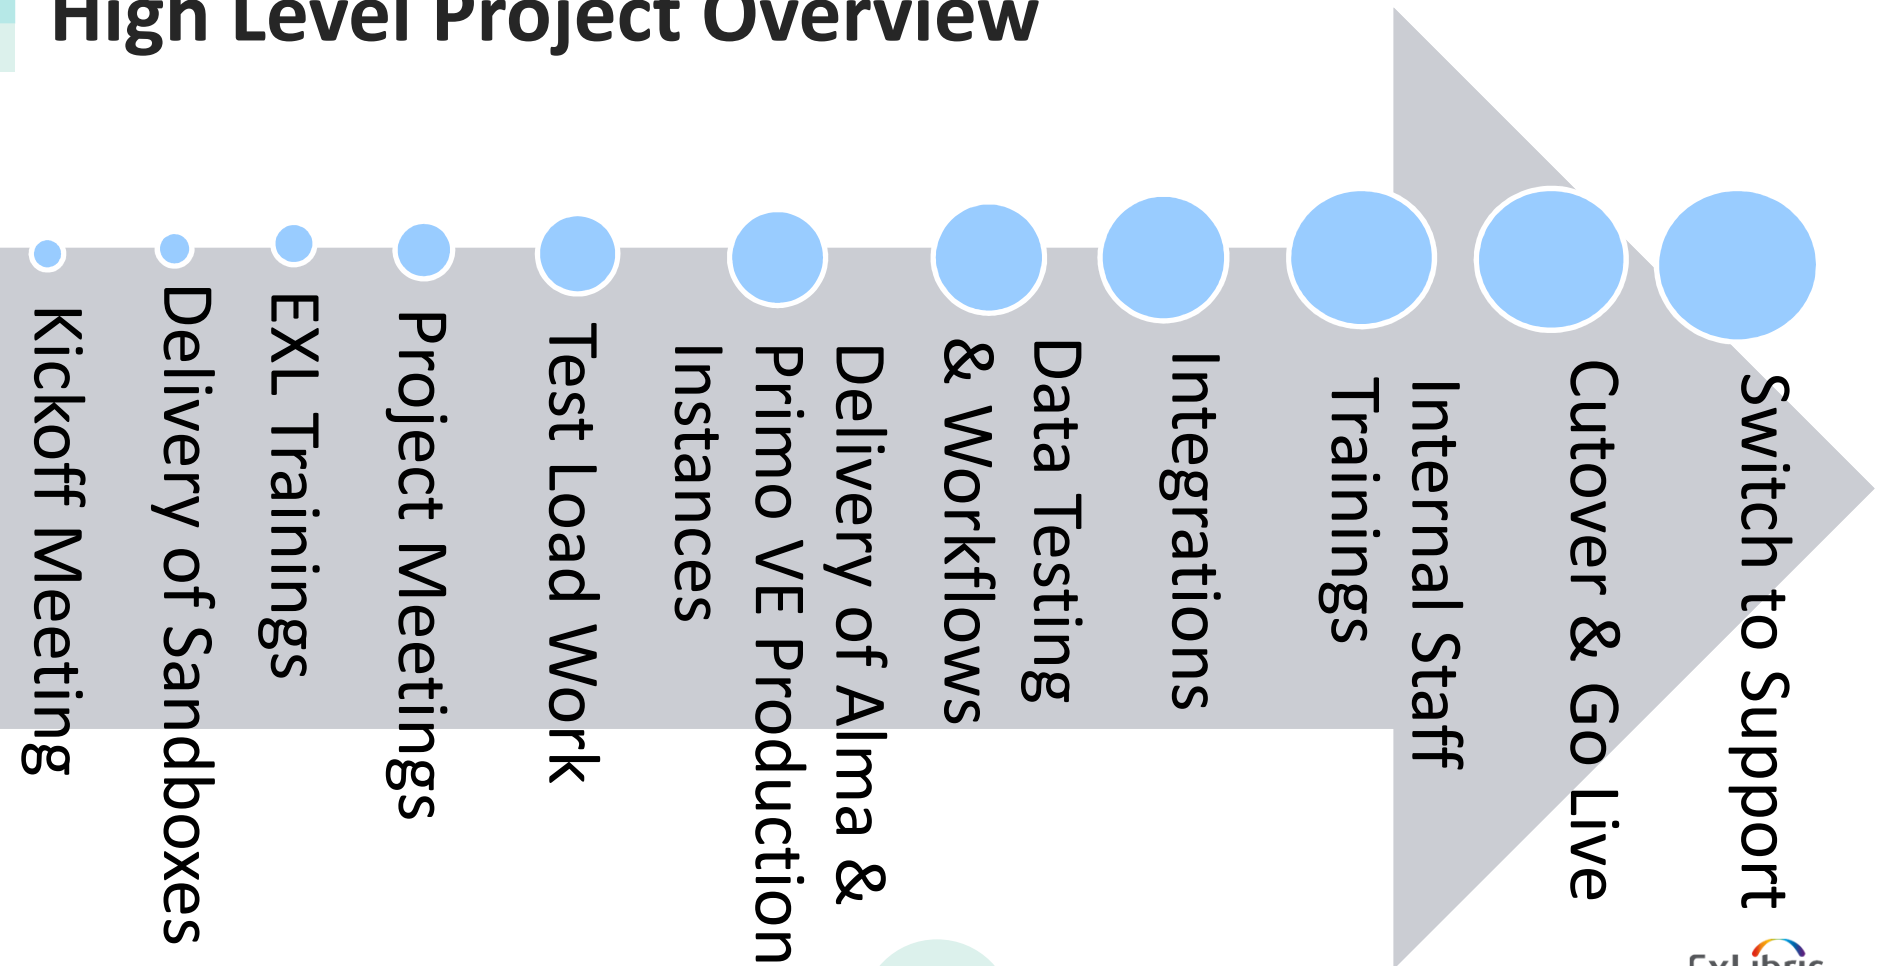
High Level Project Overview

Kickoff Meeting

Delivery of Sandboxes

EXL Trainings

Project Meetings

Test Load Work

Delivery of Alma & Primo VE Production Instances

Data Testing & Workflows

Integrations

Internal Staff Trainings

Cutover & Go Live

Switch to Support

ExLibris